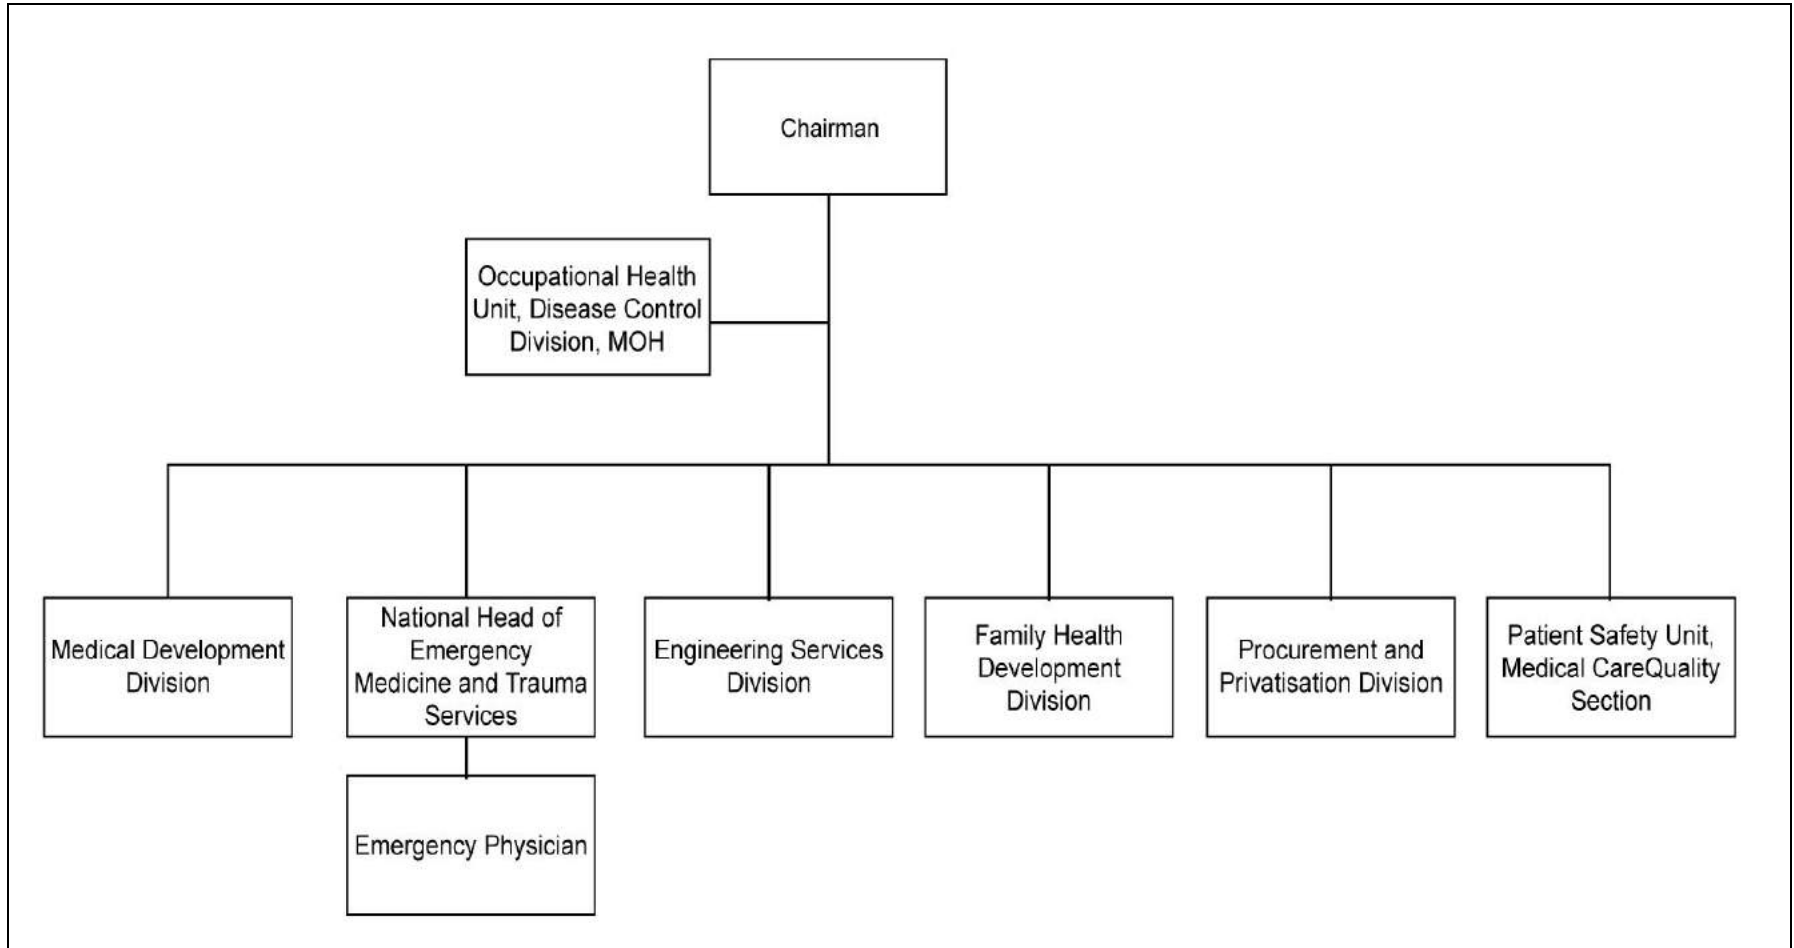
Chairman

Occupational Health Unit, Disease Control Division, MOH

Medical Development Division

National Head of Emergency Medicine and Trauma Services

Emergency Physician

Engineering Services Division

Family Health Development Division

Procurement and Privatisation Division

Patient Safety Unit, Medical CareQuality Section